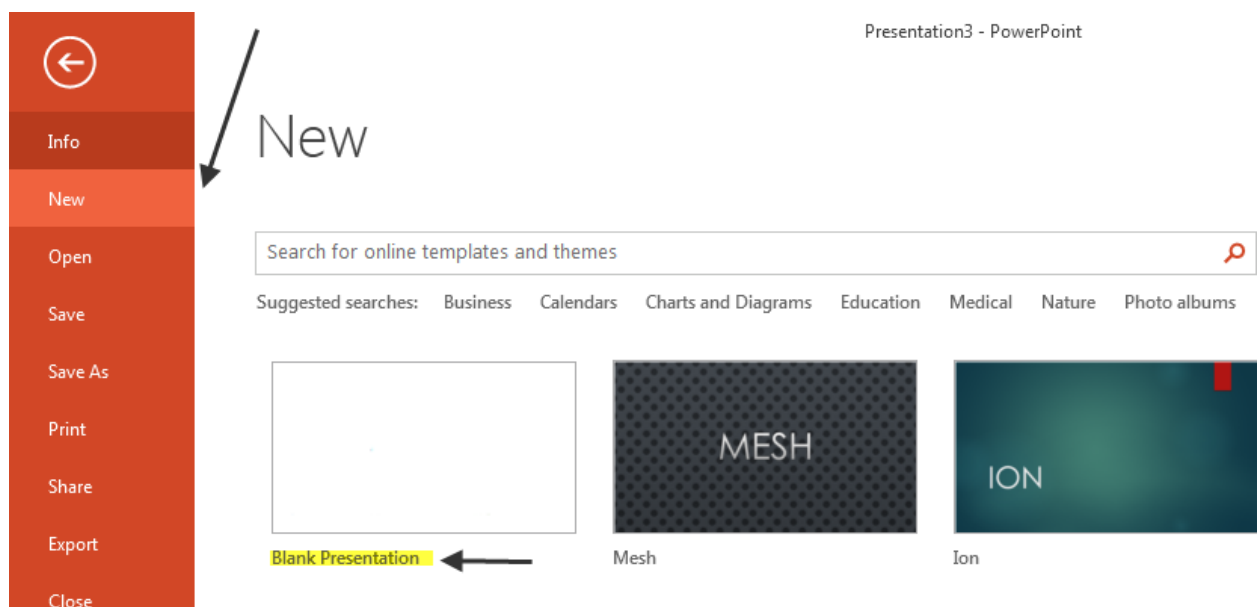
Info
New
Open
Save
Save As
Print
Share
Export
Close

Presentation3 - PowerPoint

New

Search for online templates and themes

Suggested searches: Business Calendars Charts and Diagrams Education Medical Nature Photo albums

MESH

ION

Blank Presentation

Mesh

Ion